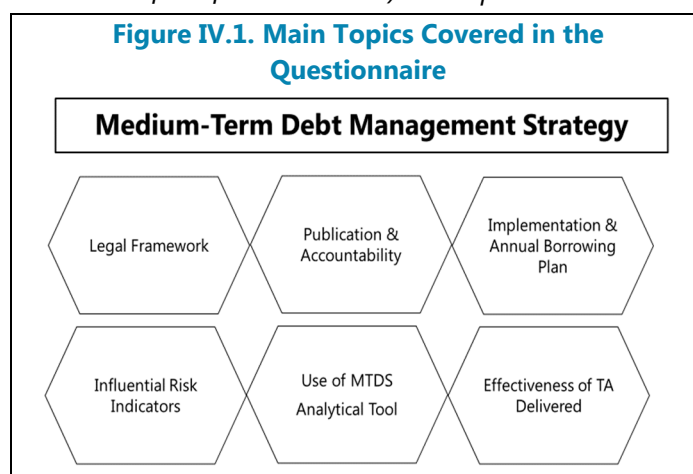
Figure IV.1. Main Topics Covered in the Questionnaire

Medium-Term Debt Management Strategy

Legal Framework

Publication & Accountability

Implementation & Annual Borrowing Plan

Influential Risk Indicators

Use of MTDS Analytical Tool

Effectiveness of TA Delivered